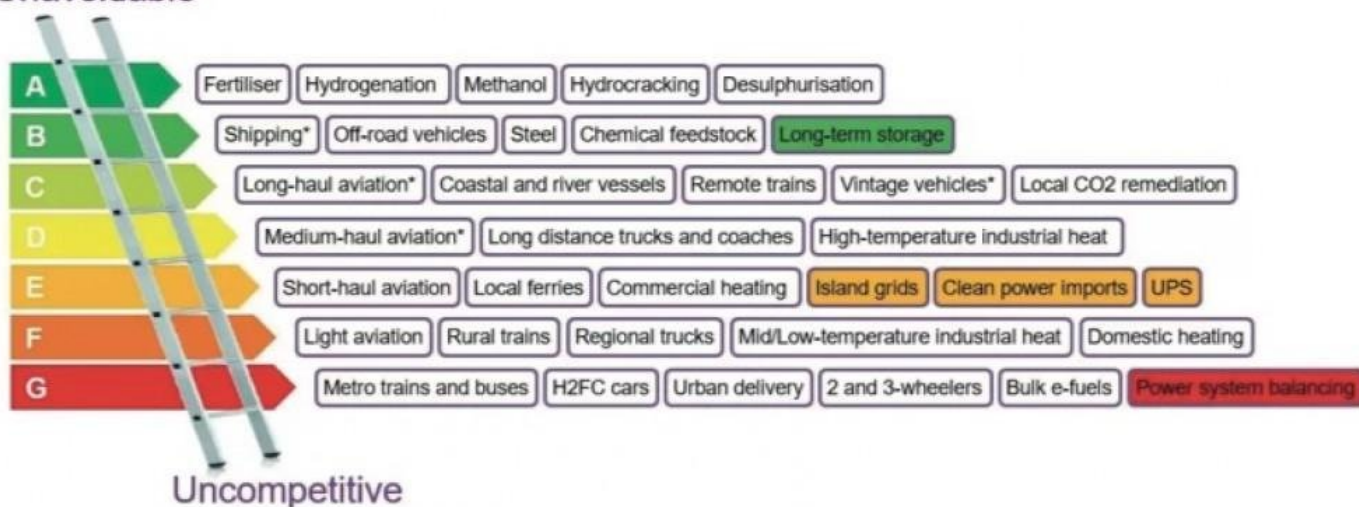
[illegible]

A
Fertiliser
Hydrogenation
Methanol
Hydrocracking
Desulphurisation

B
Shipping*
Off-road vehicles
Steel
Chemical feedstock
Long-term storage

C
Long-haul aviation*
Coastal and river vessels
Remote trains
Vintage vehicles*
Local CO2 remediation

D
Medium-haul aviation*
Long distance trucks and coaches
High-temperature industrial heat

E
Short-haul aviation
Local ferries
Commercial heating
Island grids
Clean power imports
UPS

F
Light aviation
Rural trains
Regional trucks
Mid/Low-temperature industrial heat
Domestic heating

G
Metro trains and buses
H2FC cars
Urban delivery
2 and 3-wheelers
Bulk e-fuels
Power system balancing

Uncompetitive